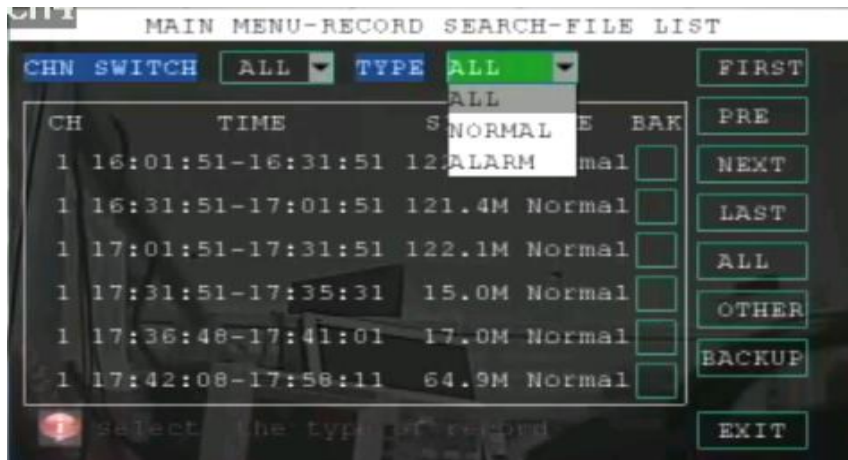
MAIN MENU-RECORD SEARCH-FILE LIST

CHN SWITCH ALL TYPE ALL

ALL
NORMAL
ALARM

| CH | TIME | S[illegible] | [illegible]E | BAK |
|---|---|---|---|---|
| 1 | 16:01:51-16:31:51 | 12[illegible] | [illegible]mal | |
| 1 | 16:31:51-17:01:51 | 121.4M | Normal | |
| 1 | 17:01:51-17:31:51 | 122.1M | Normal | |
| 1 | 17:31:51-17:35:31 | 15.0M | Normal | |
| 1 | 17:36:48-17:41:01 | 17.0M | Normal | |
| 1 | 17:42:08-17:58:11 | 64.9M | Normal | |

FIRST
PRE
NEXT
LAST
ALL
OTHER
BACKUP

select the type of record

EXIT